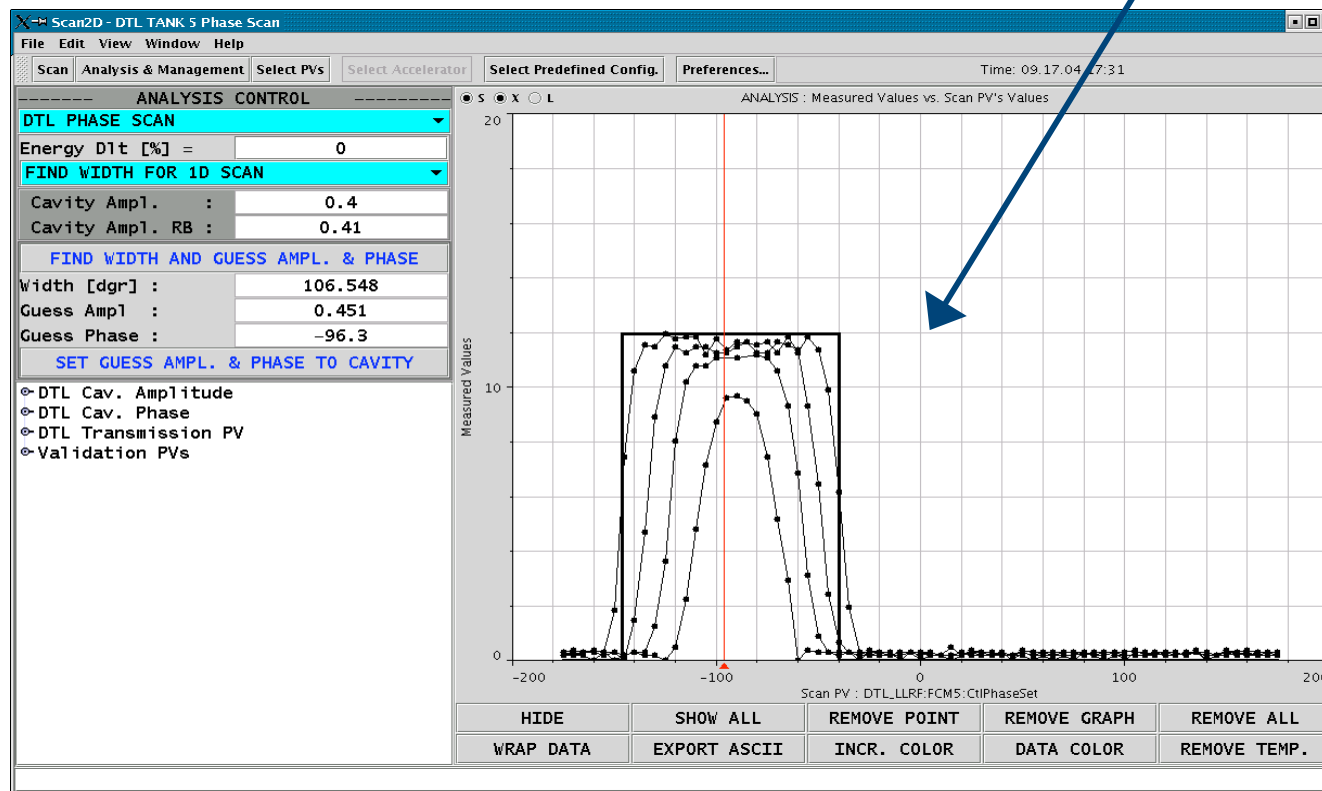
Scan2D - DTL TANK 5 Phase Scan

File Edit View Window Help

Scan | Analysis & Management | Select PVs | Select Accelerator | Select Predefined Config. | Preferences...

Time: 09.17.04 17:31

------- ANALYSIS CONTROL ---------

DTL PHASE SCAN

Energy Dlt [%] = 0

FIND WIDTH FOR 1D SCAN

Cavity Ampl. : 0.4

Cavity Ampl. RB : 0.41

FIND WIDTH AND GUESS AMPL. & PHASE

Width [dgr] : 106.548

Guess Ampl : 0.451

Guess Phase : -96.3

SET GUESS AMPL. & PHASE TO CAVITY

DTL Cav. Amplitude
DTL Cav. Phase
DTL Transmission PV
Validation PVs

S X L

ANALYSIS : Measured Values vs. Scan PV's Values

20

10

0

Measured Values

-200 -100 0 100 200

Scan PV : DTL_LLRF:FCM5:CtlPhaseSet

HIDE | SHOW ALL | REMOVE POINT | REMOVE GRAPH | REMOVE ALL

WRAP DATA | EXPORT ASCII | INCR. COLOR | DATA COLOR | REMOVE TEMP.